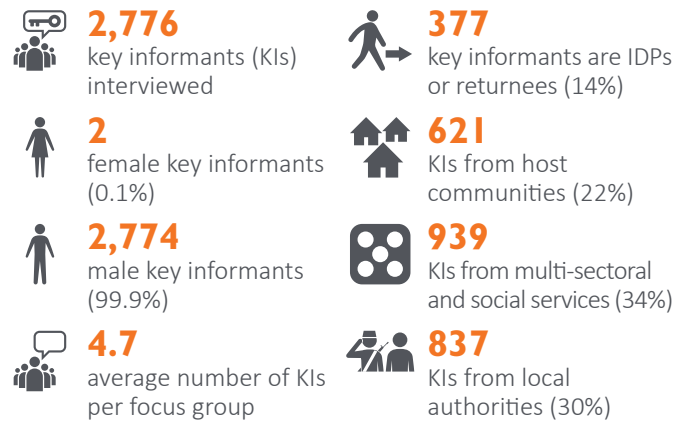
2,776
key informants (KIs) interviewed

2
female key informants (0.1%)

2,774
male key informants (99.9%)

4.7
average number of KIs per focus group

377
key informants are IDPs or returnees (14%)

621
KIs from host communities (22%)

939
KIs from multi-sectoral and social services (34%)

837
KIs from local authorities (30%)